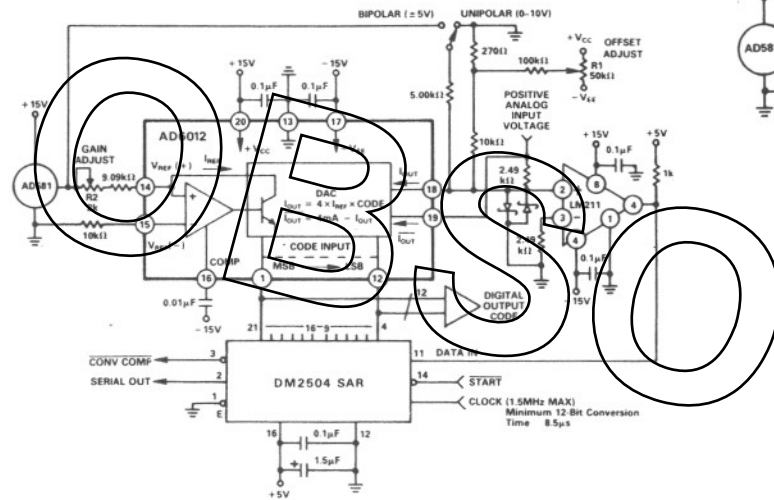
BIPOLAR (± 5V) UNIPOLAR (0–10V)

$+V_{CC}$ OFFSET ADJUST

270Ω

100kΩ

R1 50kΩ

$-V_{EE}$

5.00kΩ

POSITIVE ANALOG INPUT VOLTAGE

10kΩ

+15V

+15V 0.1μF −15V

0.1μF 0.1μF

20 13 17

$+V_{CC}$ $V_{EE}$

AD6012

GAIN ADJUST

$V_{REF}(+)$ $I_{REF}$

9.09kΩ

AD581

R2

14

15

10kΩ

$V_{REF}(-)$

DAC

$I_{OUT} = 4 \times I_{REF} \times CODE$

$\overline{I_{OUT}} = 4mA - I_{OUT}$

$I_{OUT}$

$\overline{I_{OUT}}$

18

19

CODE INPUT

MSB LSB

COMP

16 1 12

0.01μF

−15V

2.49 kΩ

2.49 kΩ

+15V 0.1μF +5V

8

2 LM211 4

3

1

4

1k

0.1μF

−15V

12

DIGITAL OUTPUT CODE

21 16–9 4

$\overline{CONV\ COMP}$ 3

SERIAL OUT 2

1 E

DM2504 SAR

11 DATA IN

14 $\overline{START}$

CLOCK (1.5MHz MAX) Minimum 12-Bit Conversion Time 8.5μs

16 0.1μF 12

1.5μF

+5V

AD58